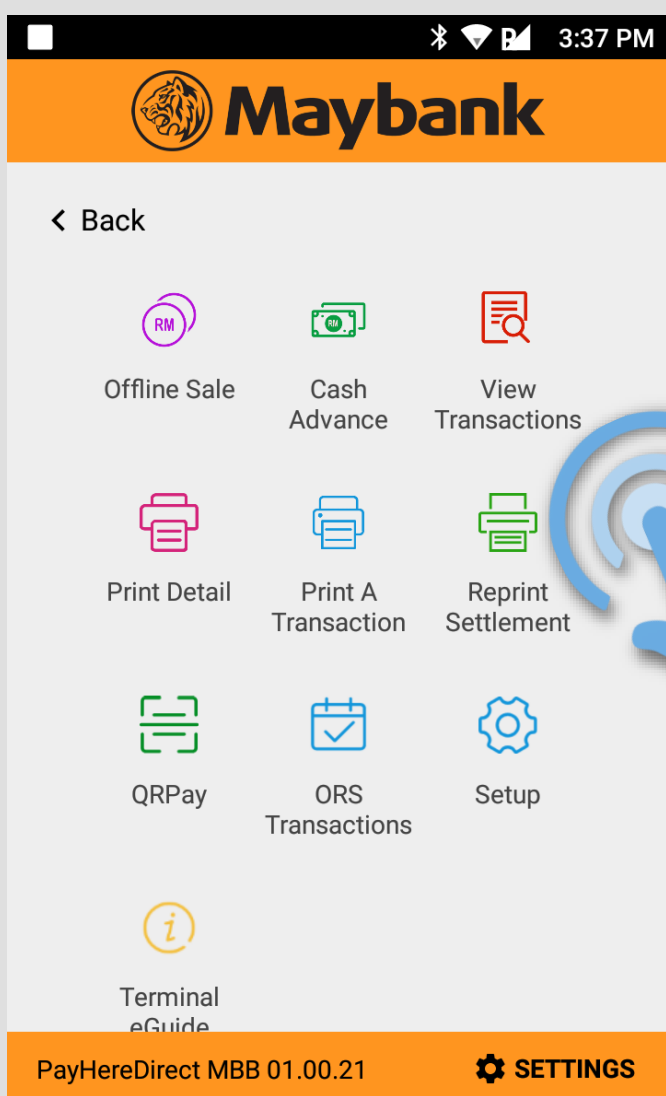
3:37 PM

Maybank

< Back

RM
Offline Sale

RM
Cash Advance

View Transactions

Print Detail

Print A Transaction

Reprint Settlement

QRPay

ORS Transactions

Setup

Terminal eGuide

PayHereDirect MBB 01.00.21

SETTINGS